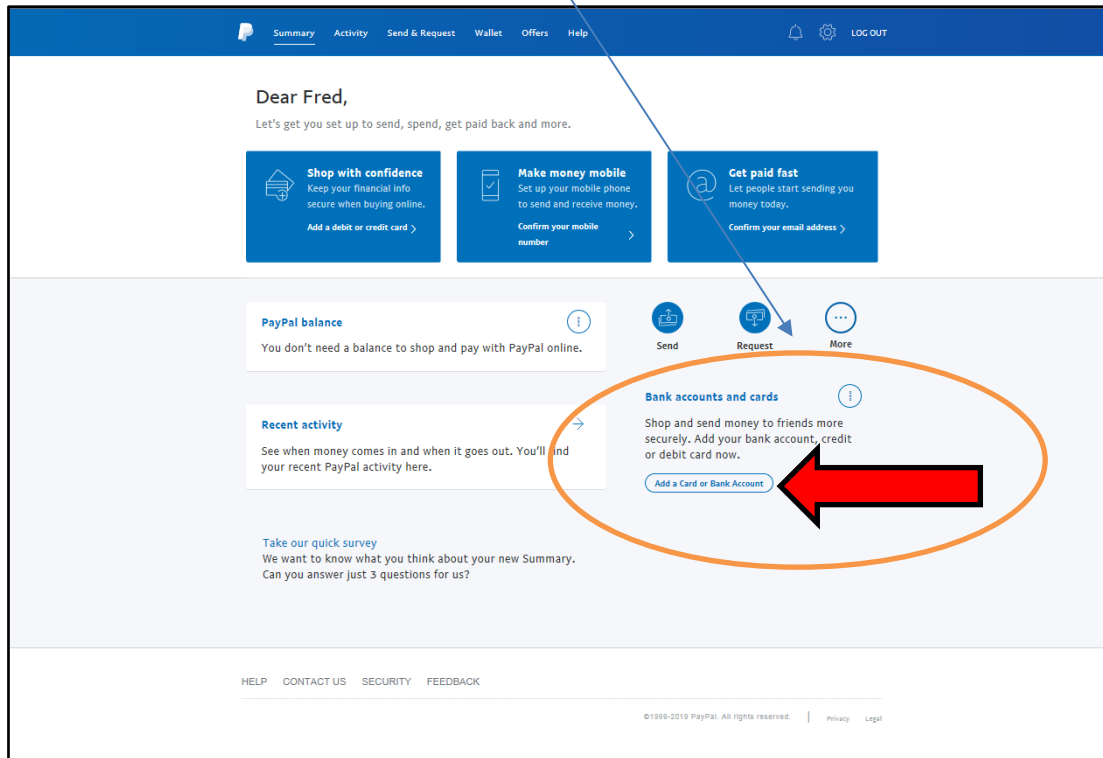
Summary Activity Send & Request Wallet Offers Help LOG OUT

Dear Fred,

Let's get you set up to send, spend, get paid back and more.

Shop with confidence
Keep your financial info secure when buying online.
Add a debit or credit card

Make money mobile
Set up your mobile phone to send and receive money.
Confirm your mobile number

Get paid fast
Let people start sending you money today.
Confirm your email address

PayPal balance
You don't need a balance to shop and pay with PayPal online.

Send
Request
More

Bank accounts and cards
Shop and send money to friends more securely. Add your bank account, credit or debit card now.
Add a Card or Bank Account

Recent activity
See when money comes in and when it goes out. You'll find your recent PayPal activity here.

Take our quick survey
We want to know what you think about your new Summary. Can you answer just 3 questions for us?

HELP CONTACT US SECURITY FEEDBACK

©1999-2019 PayPal. All rights reserved. Privacy Legal